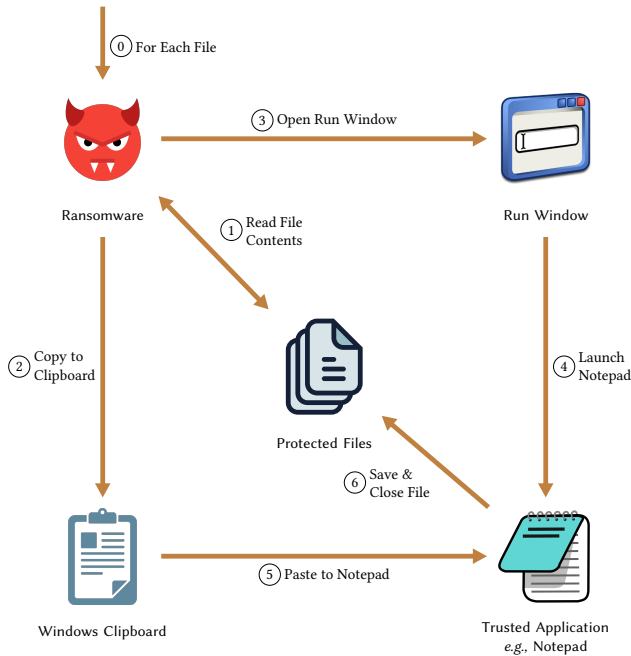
0 For Each File

Ransomware

3 Open Run Window

Run Window

1 Read File Contents

2 Copy to Clipboard

Protected Files

4 Launch Notepad

6 Save & Close File

Windows Clipboard

5 Paste to Notepad

Trusted Application
e.g., Notepad